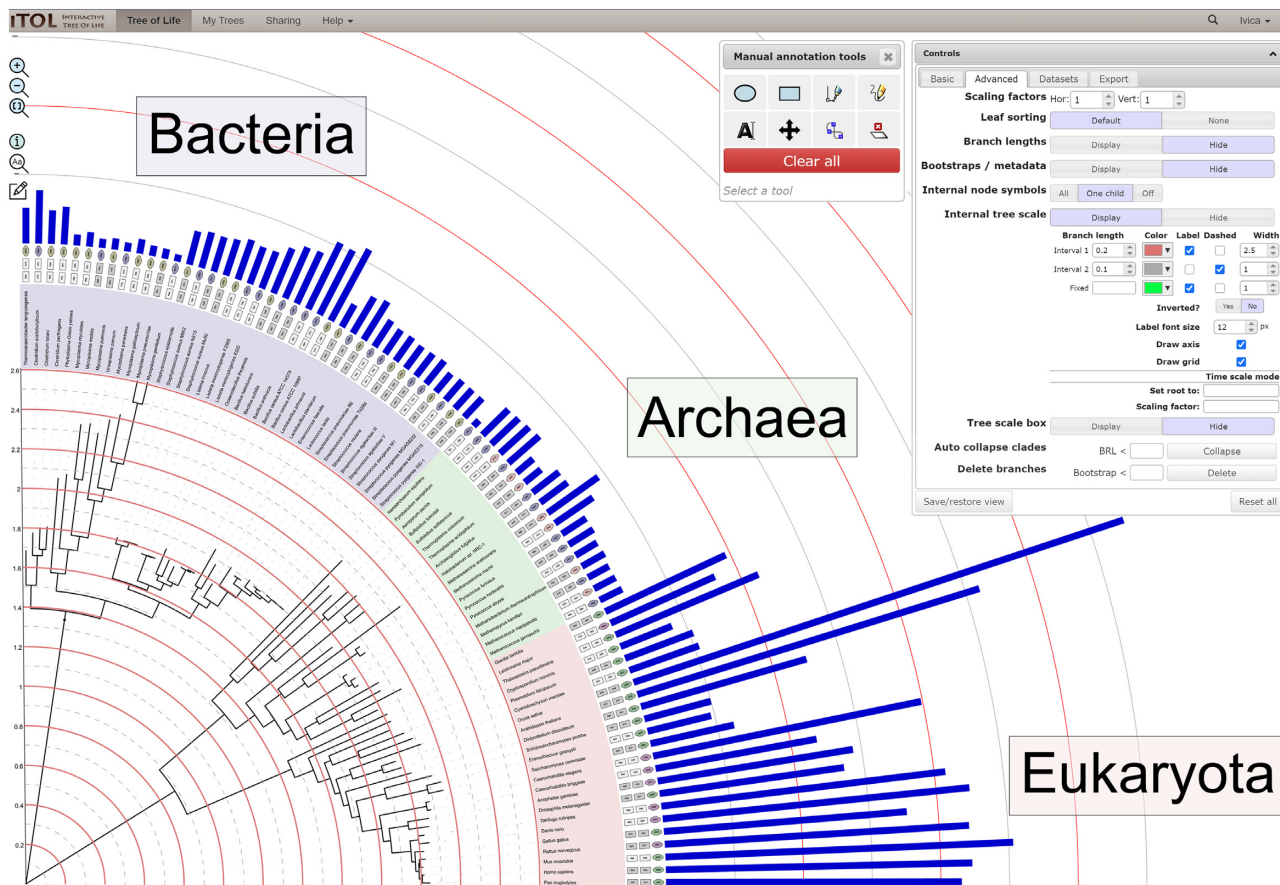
ITOL INTERACTIVE TREE OF LIFE Tree of Life My Trees Sharing Help ▾ Ivica ▾

Bacteria

Archaea

Eukaryota

Manual annotation tools

Clear all

Select a tool

Controls

Basic Advanced Datasets Export

Scaling factors Hor: 1 Vert: 1

Leaf sorting Default None

Branch lengths Display Hide

Bootstraps / metadata Display Hide

Internal node symbols All One child Off

Internal tree scale Display Hide

| | Branch length | Color | Label | Dashed | Width |
|---|---|---|---|---|---|
| Interval 1 | 0.2 | | ☑ | ☐ | 2.5 |
| Interval 2 | 0.1 | | ☐ | ☑ | 1 |
| Fixed | | | ☑ | ☐ | 1 |

Inverted? Yes No

Label font size 12 px

Draw axis ☑

Draw grid ☑

Time scale mode

Set root to:

Scaling factor:

Tree scale box Display Hide

Auto collapse clades BRL < Collapse

Delete branches Bootstrap < Delete

Save/restore view Reset all

2.6 2.4 2.2 2 1.8 1.6 1.4 1.2 1 0.8 0.6 0.4 0.2

Giardia lamblia
Leishmania major
Thalassiosira pseudonana
Cryptosporidium hominis
Plasmodium falciparum
Cyanidioschyzon merolae
Oryza sativa
Arabidopsis thaliana
Dictyostelium discoideum
Schizosaccharomyces pombe
Eremothecium gossypii
Saccharomyces cerevisiae
Caenorhabditis elegans
Caenorhabditis briggsae
Anopheles gambiae
Drosophila melanogaster
Takifugu rubripes
Danio rerio
Gallus gallus
Rattus norvegicus
Mus musculus
Homo sapiens
Pan troglodytes